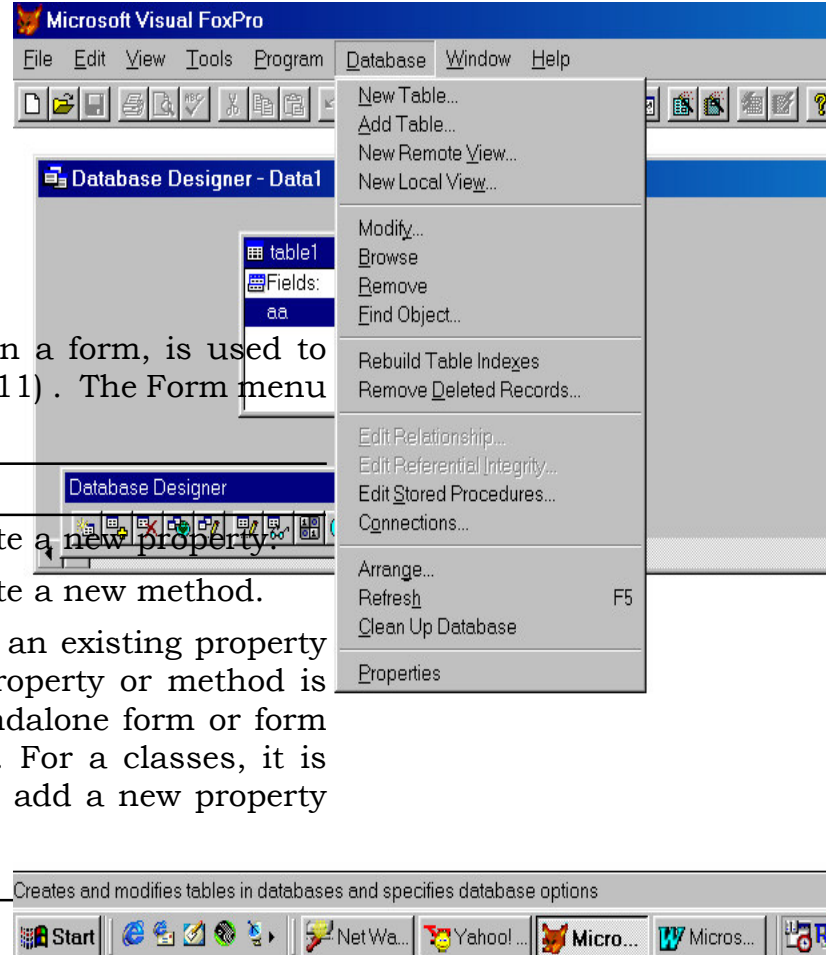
Microsoft Visual FoxPro

File Edit View Tools Program Database Window Help

Database Designer - Data1

table1
Fields:
aa

n a form, is used to
11) . The Form menu

Database Designer

te a new property.

te a new method.

an existing property
roperty or method is
ndalone form or form
For a classes, it is
add a new property

New Table...
Add Table...
New Remote View...
New Local View...

Modify...
Browse
Remove
Find Object...

Rebuild Table Indexes
Remove Deleted Records...

Edit Relationship...
Edit Referential Integrity...
Edit Stored Procedures...
Connections...

Arrange...
Refresh F5
Clean Up Database

Properties

Creates and modifies tables in databases and specifies database options

Start NetWa... Yahoo! ... Micro... Micros...